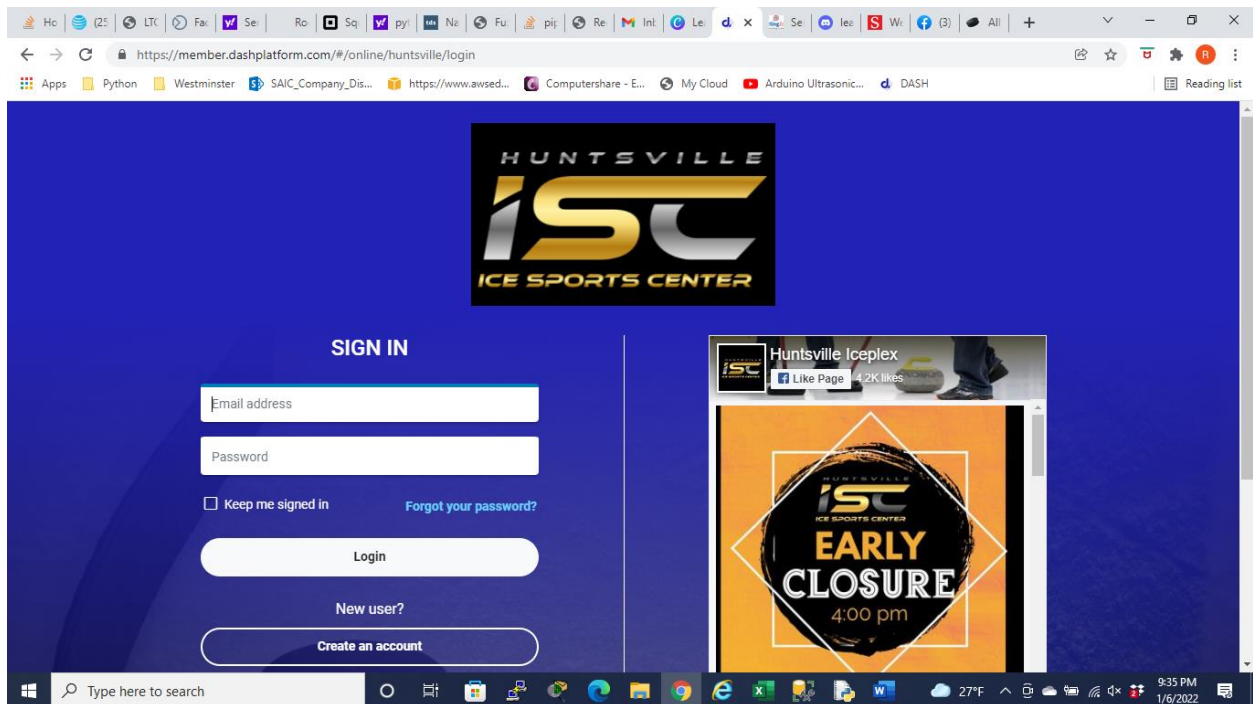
Ho | (25 | LT( | Fa | Se | Ro | Sq | py | Na | Fu | pi | Re | Inl | Le | d | Se | lea | W | (3) | All | +

https://member.dashplatform.com/#/online/huntsville/login

Apps | Python | Westminster | SAIC_Company_Dis... | https://www.awsed... | Computershare - E... | My Cloud | Arduino Ultrasonic... | DASH | Reading list

HUNTSVILLE
iSC
ICE SPORTS CENTER

SIGN IN

Email address

Password

Keep me signed in

Forgot your password?

Login

New user?

Create an account

Huntsville Iceplex
Like Page 4.2K likes

HUNTSVILLE
iSC
ICE SPORTS CENTER
EARLY
CLOSURE
4:00 pm

Type here to search

27°F

9:35 PM
1/6/2022